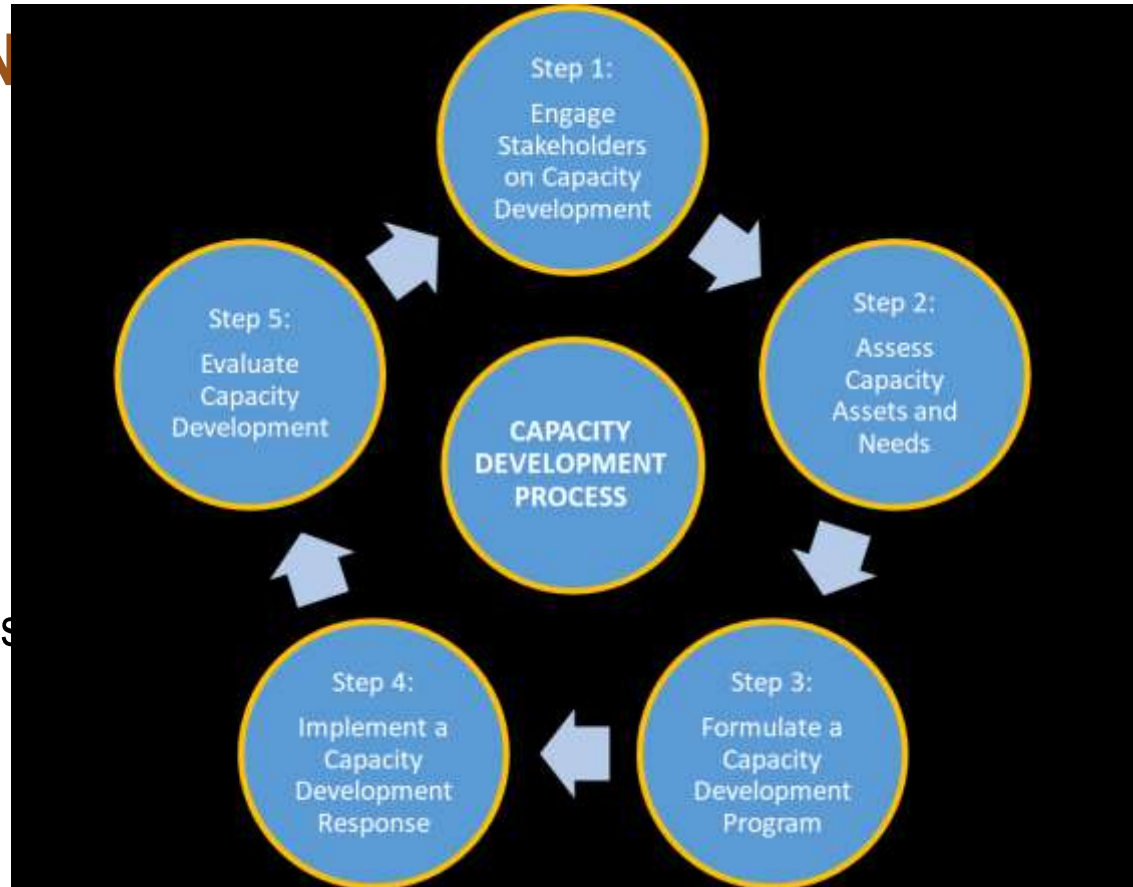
N

S

Step 1:
Engage Stakeholders on Capacity Development

Step 2:
Assess Capacity Assets and Needs

Step 3:
Formulate a Capacity Development Program

Step 4:
Implement a Capacity Development Response

Step 5:
Evaluate Capacity Development

CAPACITY DEVELOPMENT PROCESS